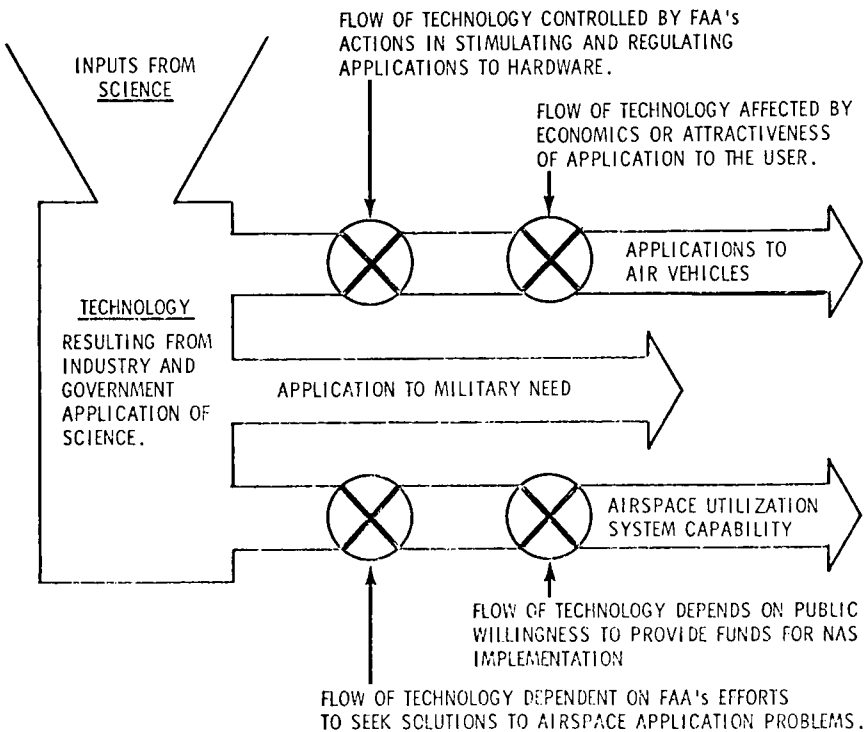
FLOW OF TECHNOLOGY CONTROLLED BY FAA's ACTIONS IN STIMULATING AND REGULATING APPLICATIONS TO HARDWARE.

INPUTS FROM SCIENCE

FLOW OF TECHNOLOGY AFFECTED BY ECONOMICS OR ATTRACTIVENESS OF APPLICATION TO THE USER.

APPLICATIONS TO AIR VEHICLES

TECHNOLOGY

RESULTING FROM INDUSTRY AND GOVERNMENT APPLICATION OF SCIENCE.

APPLICATION TO MILITARY NEED

AIRSPACE UTILIZATION SYSTEM CAPABILITY

FLOW OF TECHNOLOGY DEPENDS ON PUBLIC WILLINGNESS TO PROVIDE FUNDS FOR NAS IMPLEMENTATION

FLOW OF TECHNOLOGY DEPENDENT ON FAA's EFFORTS TO SEEK SOLUTIONS TO AIRSPACE APPLICATION PROBLEMS.